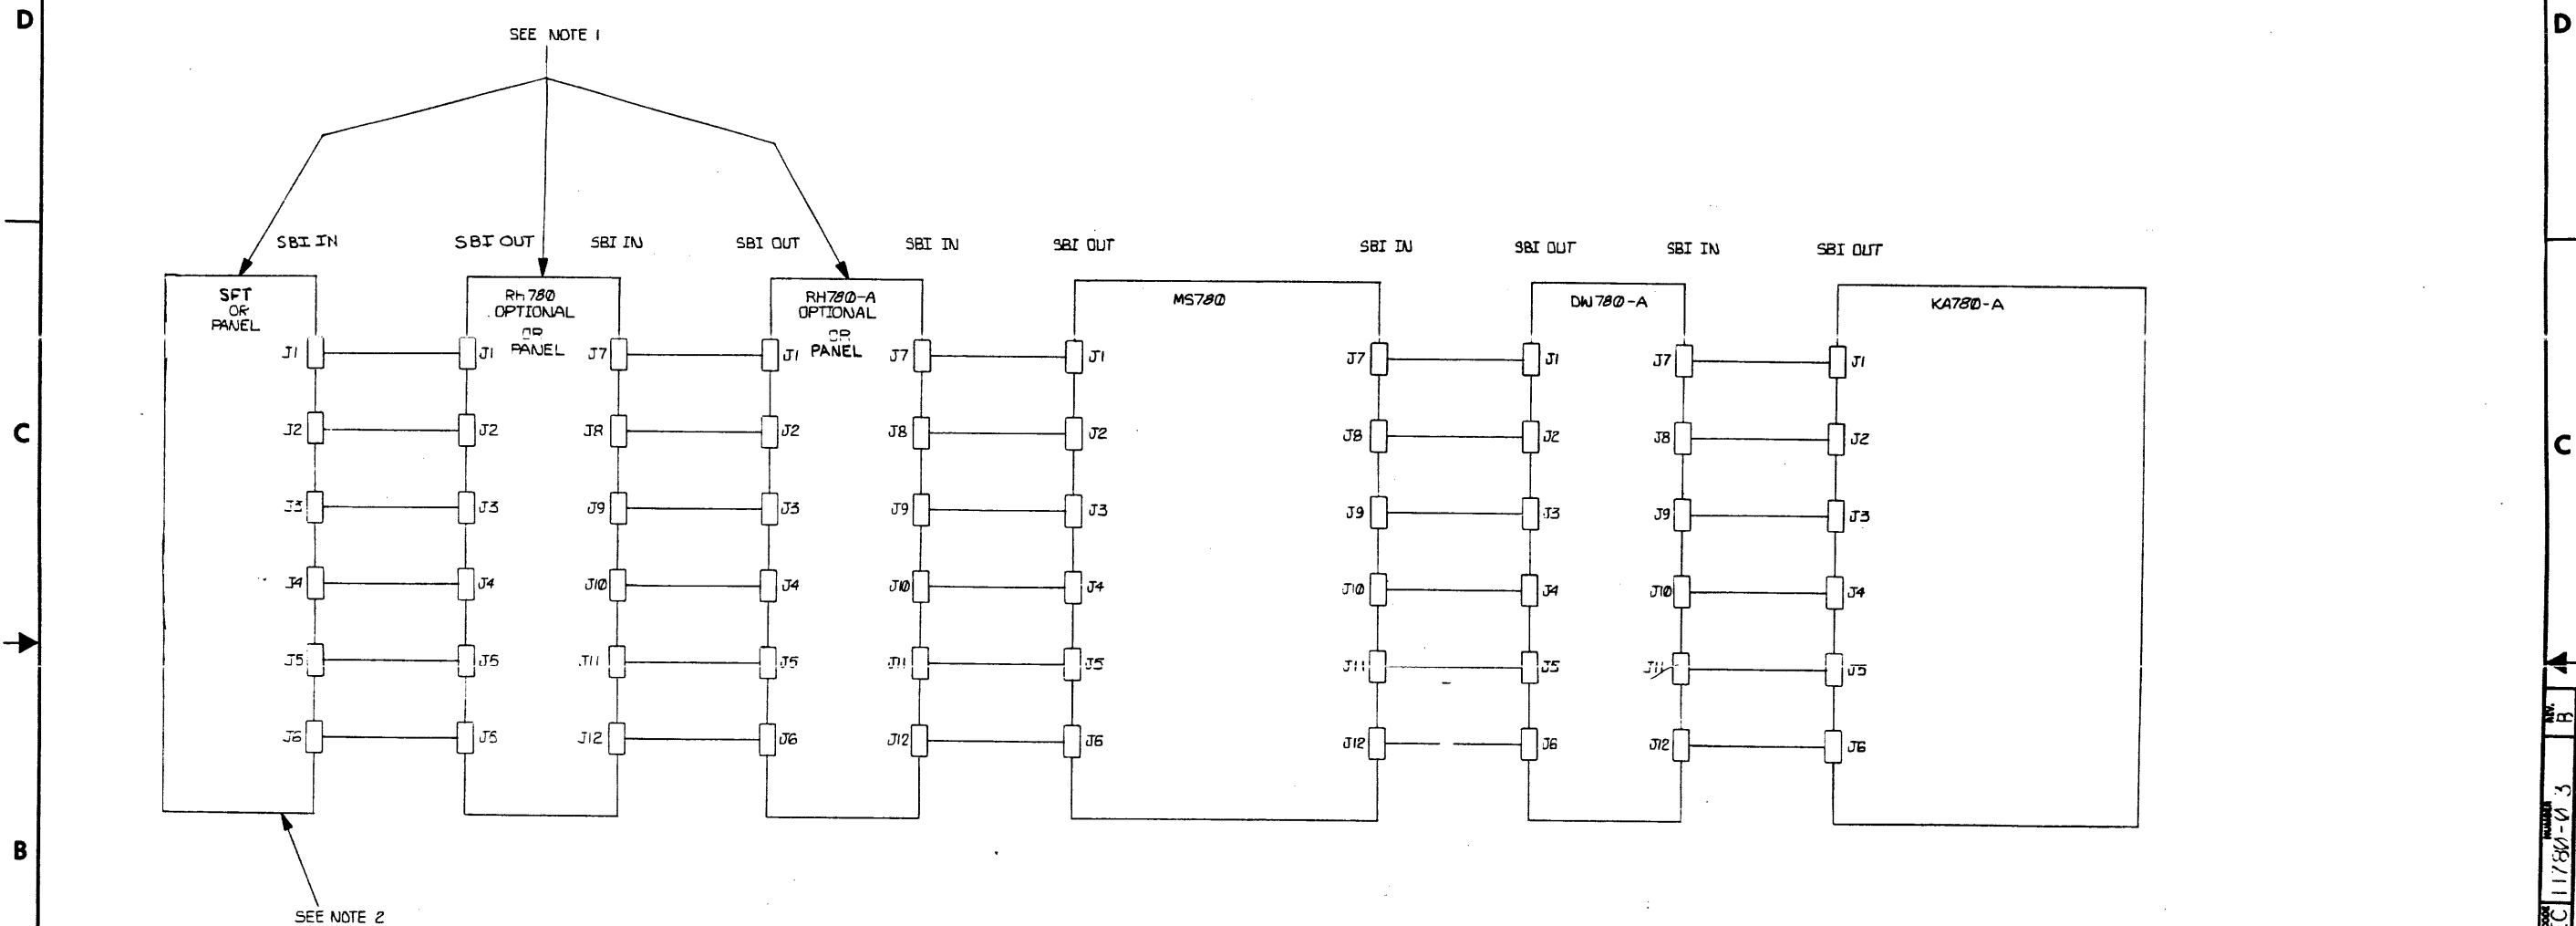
D

SEE NOTE 1

SBI IN SBI OUT SBI IN SBI OUT SBI IN SBI OUT SBI IN SBI OUT SBI IN SBI OUT

SFT OR PANEL

J1 J2 J3 J4 J5 J6

Rh 780 OPTIONAL OR PANEL

J1 J2 J3 J4 J5 J5

J7 J8 J9 J10 J11 J12

RH780-A OPTIONAL OR PANEL

J1 J2 J3 J4 J5 J6

J7 J8 J9 J10 J11 J12

MS780

J1 J2 J3 J4 J5 J6

J7 J8 J9 J10 J11 J12

DW780-A

J1 J2 J3 J4 J5 J6

J7 J8 J9 J10 J11 J12

KA780-A

J1 J2 J3 J4 J5 J6

C

B

SEE NOTE 2

D

C

REV. B

11780-0 3

C